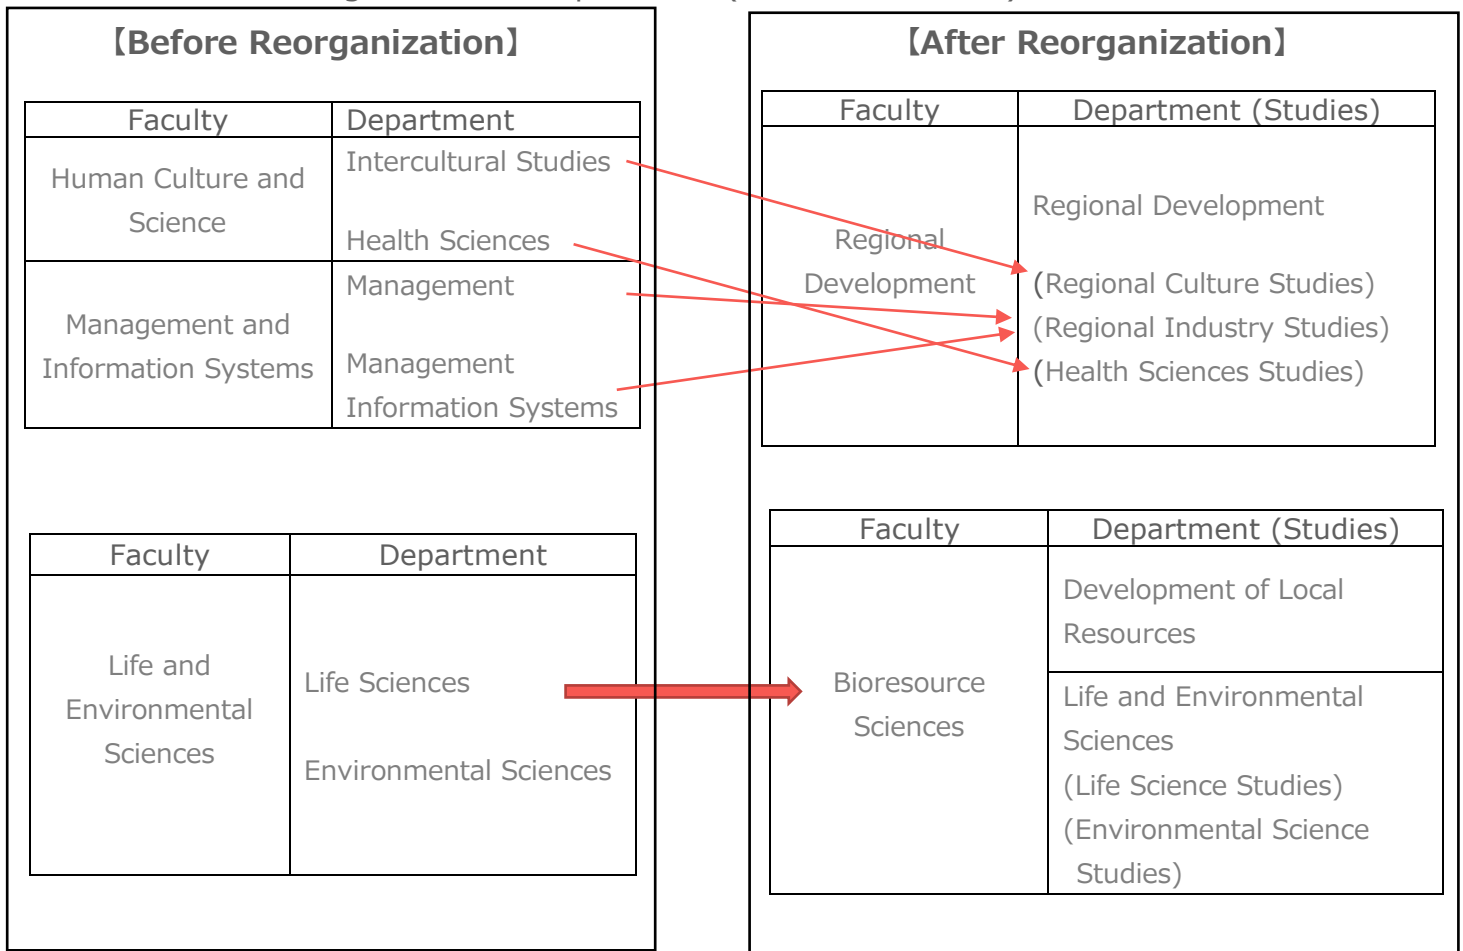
【Before Reorganization】

| Faculty | Department |
|---|---|
| Human Culture and Science | Intercultural Studies<br>Health Sciences |
| Management and Information Systems | Management<br>Management Information Systems |

| Faculty | Department |
|---|---|
| Life and Environmental Sciences | Life Sciences<br>Environmental Sciences |

【After Reorganization】

| Faculty | Department (Studies) |
|---|---|
| Regional Development | Regional Development<br>(Regional Culture Studies)<br>(Regional Industry Studies)<br>(Health Sciences Studies) |

| Faculty | Department (Studies) |
|---|---|
| Bioresource Sciences | Development of Local Resources |
| | Life and Environmental Sciences<br>(Life Science Studies)<br>(Environmental Science Studies) |